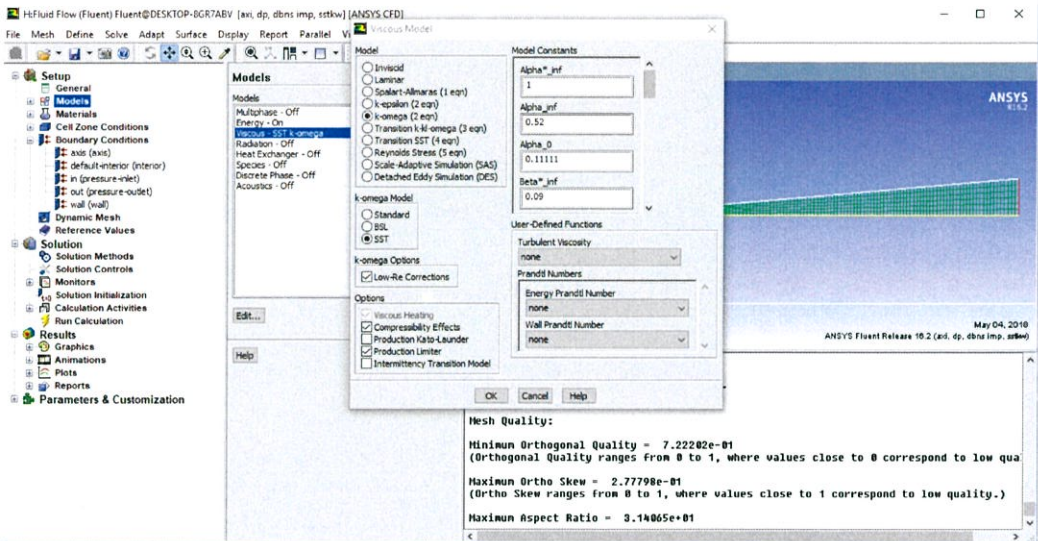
H:Fluid Flow (Fluent) Fluent@DESKTOP-8GR7ABV [axi, dp, dbns imp, sstkw] [ANSYS CFD]

File Mesh Define Solve Adapt Surface Display Report Parallel Vi

Setup
General
Models
Materials
Cell Zone Conditions
Boundary Conditions
axis (axis)
default-interior (interior)
in (pressure-inlet)
out (pressure-outlet)
wall (wall)
Dynamic Mesh
Reference Values
Solution
Solution Methods
Solution Controls
Monitors
Solution Initialization
Calculation Activities
Run Calculation
Results
Graphics
Animations
Plots
Reports
Parameters & Customization

Models

Models
Multiphase - Off
Energy - On
Viscous - SST k-omega
Radiation - Off
Heat Exchanger - Off
Species - Off
Discrete Phase - Off
Acoustics - Off

Edit...

Help

Viscous Model

Model
Inviscid
Laminar
Spalart-Allmaras (1 eqn)
k-epsilon (2 eqn)
k-omega (2 eqn)
Transition k-kl-omega (3 eqn)
Transition SST (4 eqn)
Reynolds Stress (5 eqn)
Scale-Adaptive Simulation (SAS)
Detached Eddy Simulation (DES)

k-omega Model
Standard
BSL
SST

k-omega Options
Low-Re Corrections

Options
Viscous Heating
Compressibility Effects
Production Kato-Launder
Production Limiter
Intermittency Transition Model

Model Constants
Alpha*_inf
1
Alpha_inf
0.52
Alpha_0
0.11111
Beta*_inf
0.09

User-Defined Functions
Turbulent Viscosity
none
Prandtl Numbers
Energy Prandtl Number
none
Wall Prandtl Number
none

OK Cancel Help

ANSYS
R16.2

May 04, 2018
ANSYS Fluent Release 16.2 (axi, dp, dbns imp, sstkw)

Mesh Quality:

Minimum Orthogonal Quality = 7.22202e-01
(Orthogonal Quality ranges from 0 to 1, where values close to 0 correspond to low qua

Maximum Ortho Skew = 2.77798e-01
(Ortho Skew ranges from 0 to 1, where values close to 1 correspond to low quality.)

Maximum Aspect Ratio = 3.14065e+01